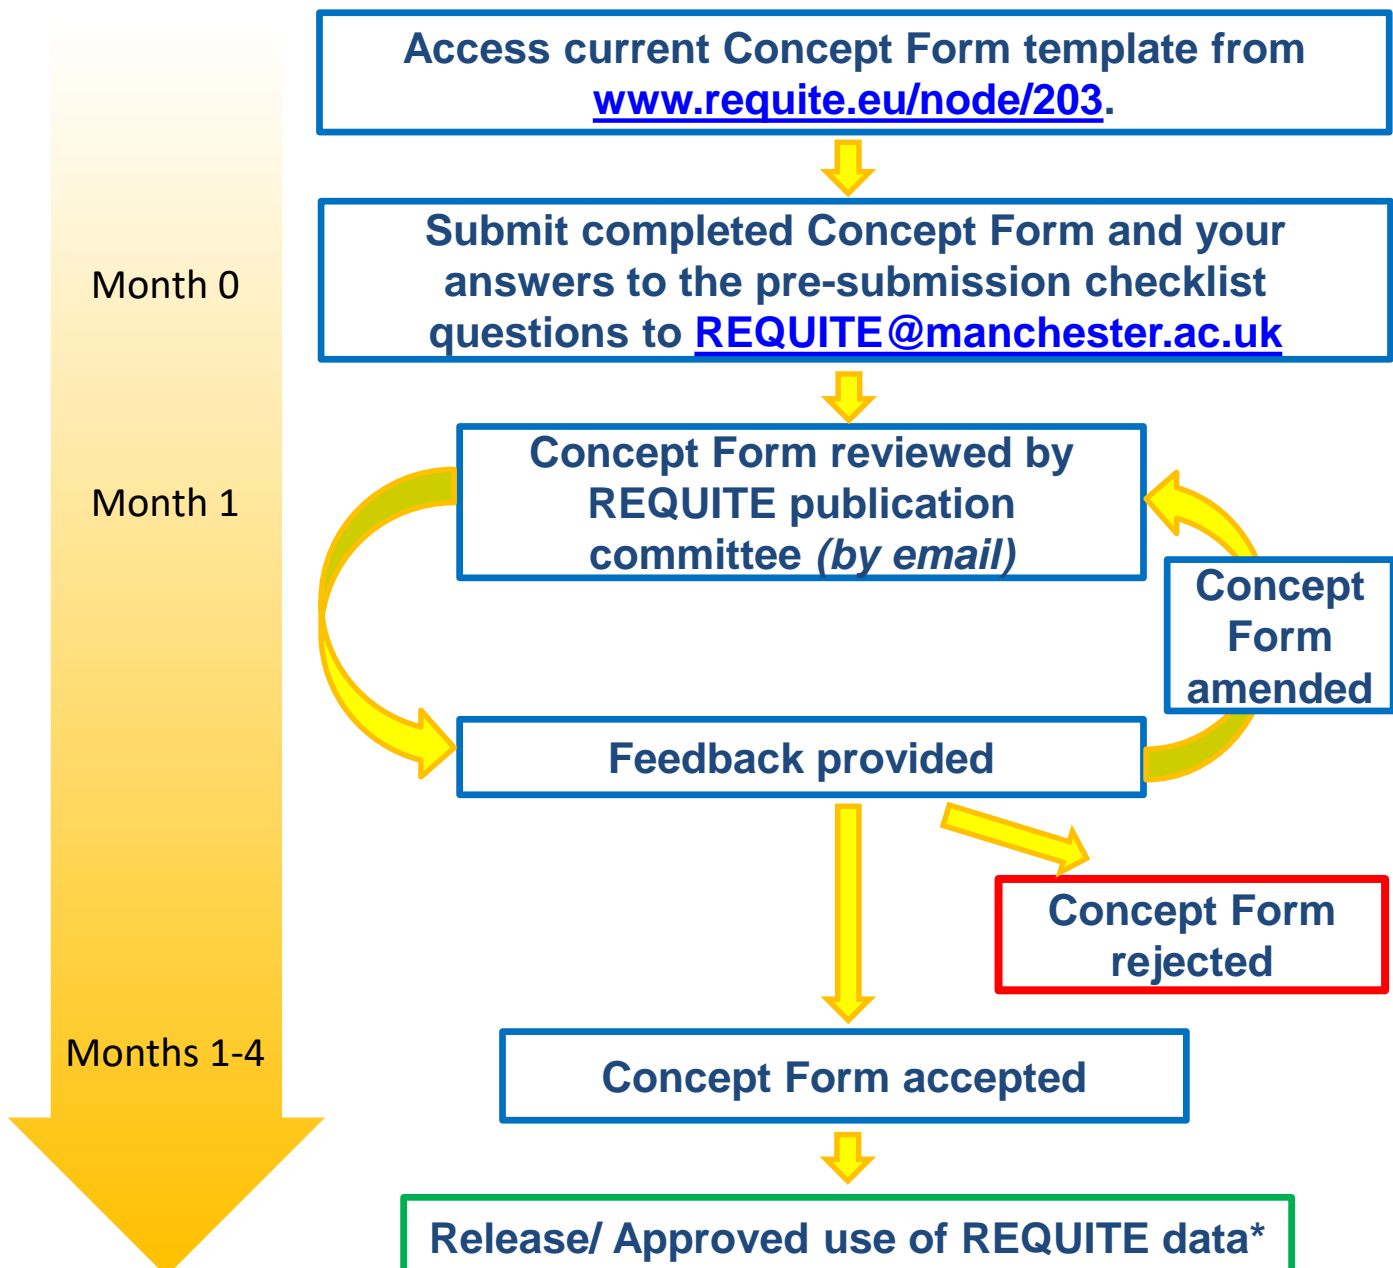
Access current Concept Form template from www.requite.eu/node/203.

Month 0

Submit completed Concept Form and your answers to the pre-submission checklist questions to REQUITE@manchester.ac.uk

Month 1

Concept Form reviewed by REQUITE publication committee *(by email)*

Concept Form amended

Feedback provided

Concept Form rejected

Months 1-4

Concept Form accepted

Release/ Approved use of REQUITE data*